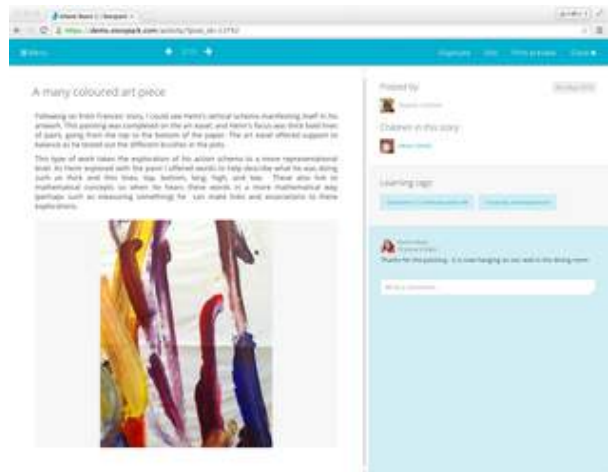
A many coloured art piece

Following on from Frances' story, I could see Henri's vertical schema manifesting itself in his artwork. This painting was completed on the art easel, and Henri's focus was thick bold lines of paint, going from the top to the bottom of the paper. The art easel offered support to balance as he tested out the different brushes in the pots.

This type of work takes the exploration of his action schema to a more representational level. As Henri explored with the paint I offered words to help describe what he was doing such as thick and thin lines, top bottom, long, high, and low. These also link to mathematical concepts so when he hears these words in a more mathematical way (perhaps such as measuring something) he can make links and associations to these explorations.

Posted by

Children in this story

Learning tags

Thanks for this painting - it is now hanging on our wall in the dining room.

Menu

Organise

Print preview

Close

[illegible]